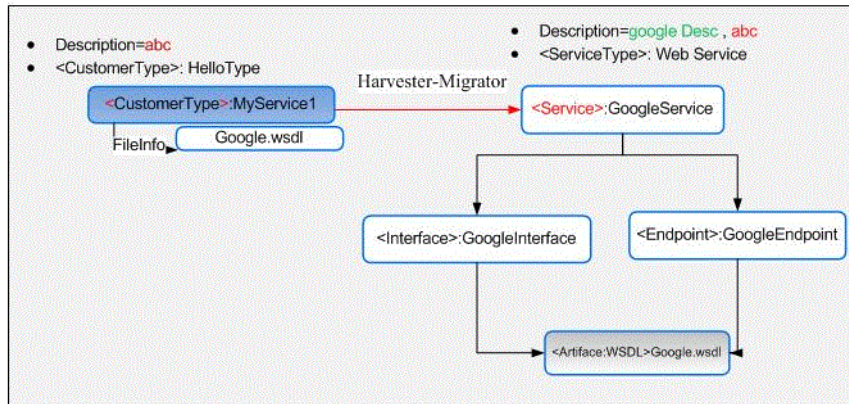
- Description=abc
- <CustomerType>: HelloType

<CustomerType>:MyService1

FileInfo

Google.wsdl

Harvester-Migrator

- Description=google Desc , abc
- <ServiceType>: Web Service

<Service>:GoogleService

<Interface>:GoogleInterface

<Endpoint>:GoogleEndpoint

<Artiface:WSDL>Google.wsdl